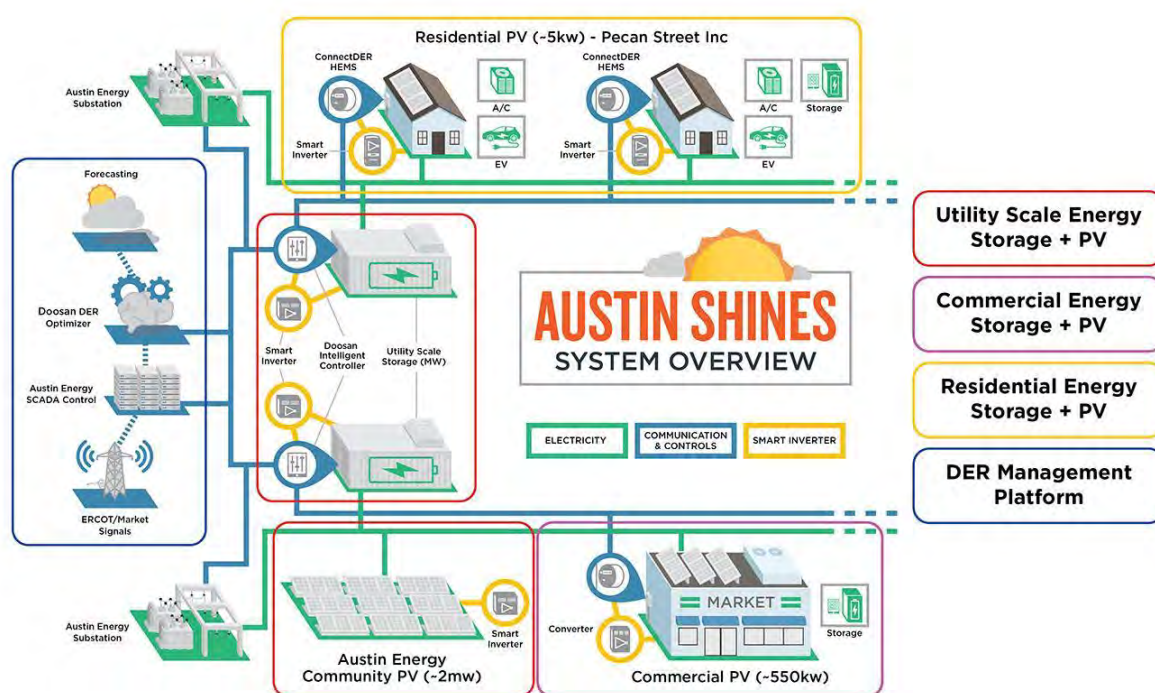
Residential PV (~5kw) - Pecan Street Inc

ConnectDER HEMS

A/C

EV

Smart Inverter

ConnectDER HEMS

A/C

Storage

EV

Smart Inverter

Austin Energy Substation

Forecasting

Doosan DER Optimizer

Austin Energy SCADA Control

ERCOT/Market Signals

Smart Inverter

Doosan Intelligent Controller

Utility Scale Storage (MW)

AUSTIN SHINES
SYSTEM OVERVIEW

ELECTRICITY

COMMUNICATION & CONTROLS

SMART INVERTER

Utility Scale Energy Storage + PV

Commercial Energy Storage + PV

Residential Energy Storage + PV

DER Management Platform

Austin Energy Substation

Smart Inverter

Austin Energy Community PV (~2mw)

MARKET

Converter

Storage

Commercial PV (~550kw)